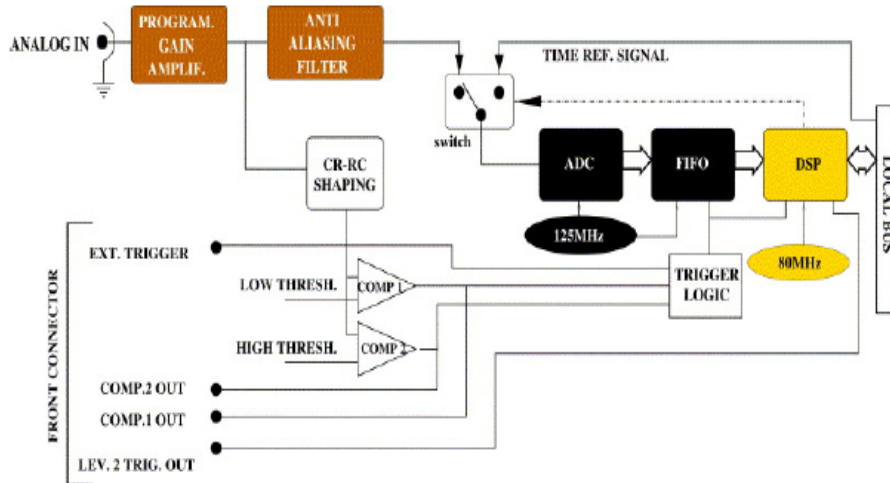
ANALOG IN

PROGRAM. GAIN AMPLIF.

ANTI ALIASING FILTER

TIME REF. SIGNAL

switch

CR-RC SHAPING

ADC

FIFO

DSP

LOCAL BUS

125MHz

80MHz

FRONT CONNECTOR

EXT. TRIGGER

LOW THRESH.

COMP 1

TRIGGER LOGIC

HIGH THRESH.

COMP 2

COMP.2 OUT

COMP.1 OUT

LEV. 2 TRIG. OUT